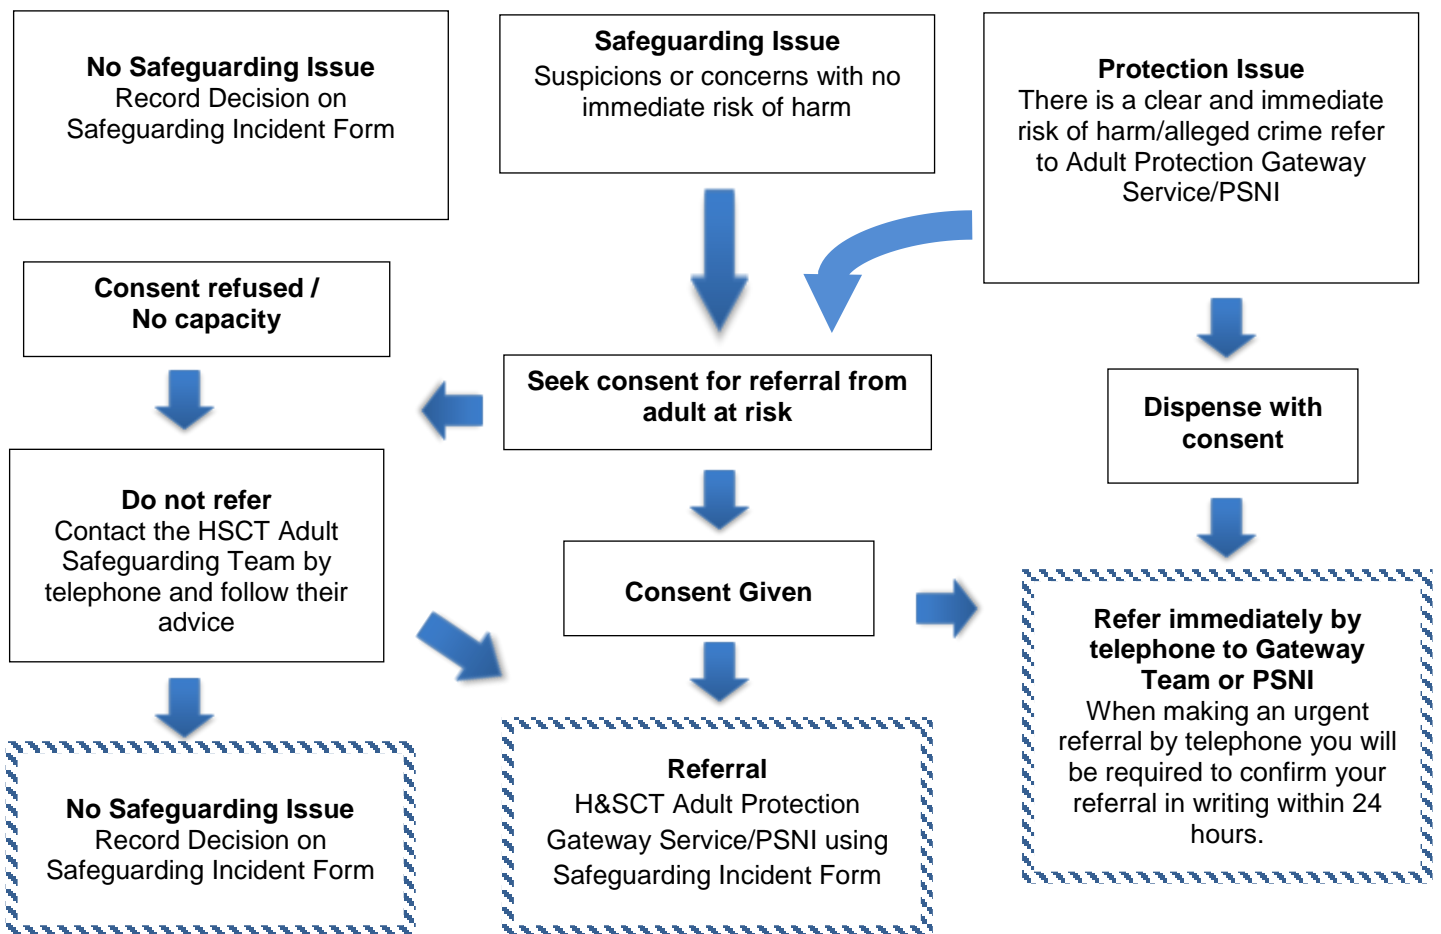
No Safeguarding Issue
Record Decision on Safeguarding Incident Form

Safeguarding Issue
Suspicions or concerns with no immediate risk of harm

Protection Issue
There is a clear and immediate risk of harm/alleged crime refer to Adult Protection Gateway Service/PSNI

Consent refused / No capacity

Seek consent for referral from adult at risk

Dispense with consent

Do not refer
Contact the HSCT Adult Safeguarding Team by telephone and follow their advice

Consent Given

Refer immediately by telephone to Gateway Team or PSNI
When making an urgent referral by telephone you will be required to confirm your referral in writing within 24 hours.

No Safeguarding Issue
Record Decision on Safeguarding Incident Form

Referral
H&SCT Adult Protection Gateway Service/PSNI using Safeguarding Incident Form